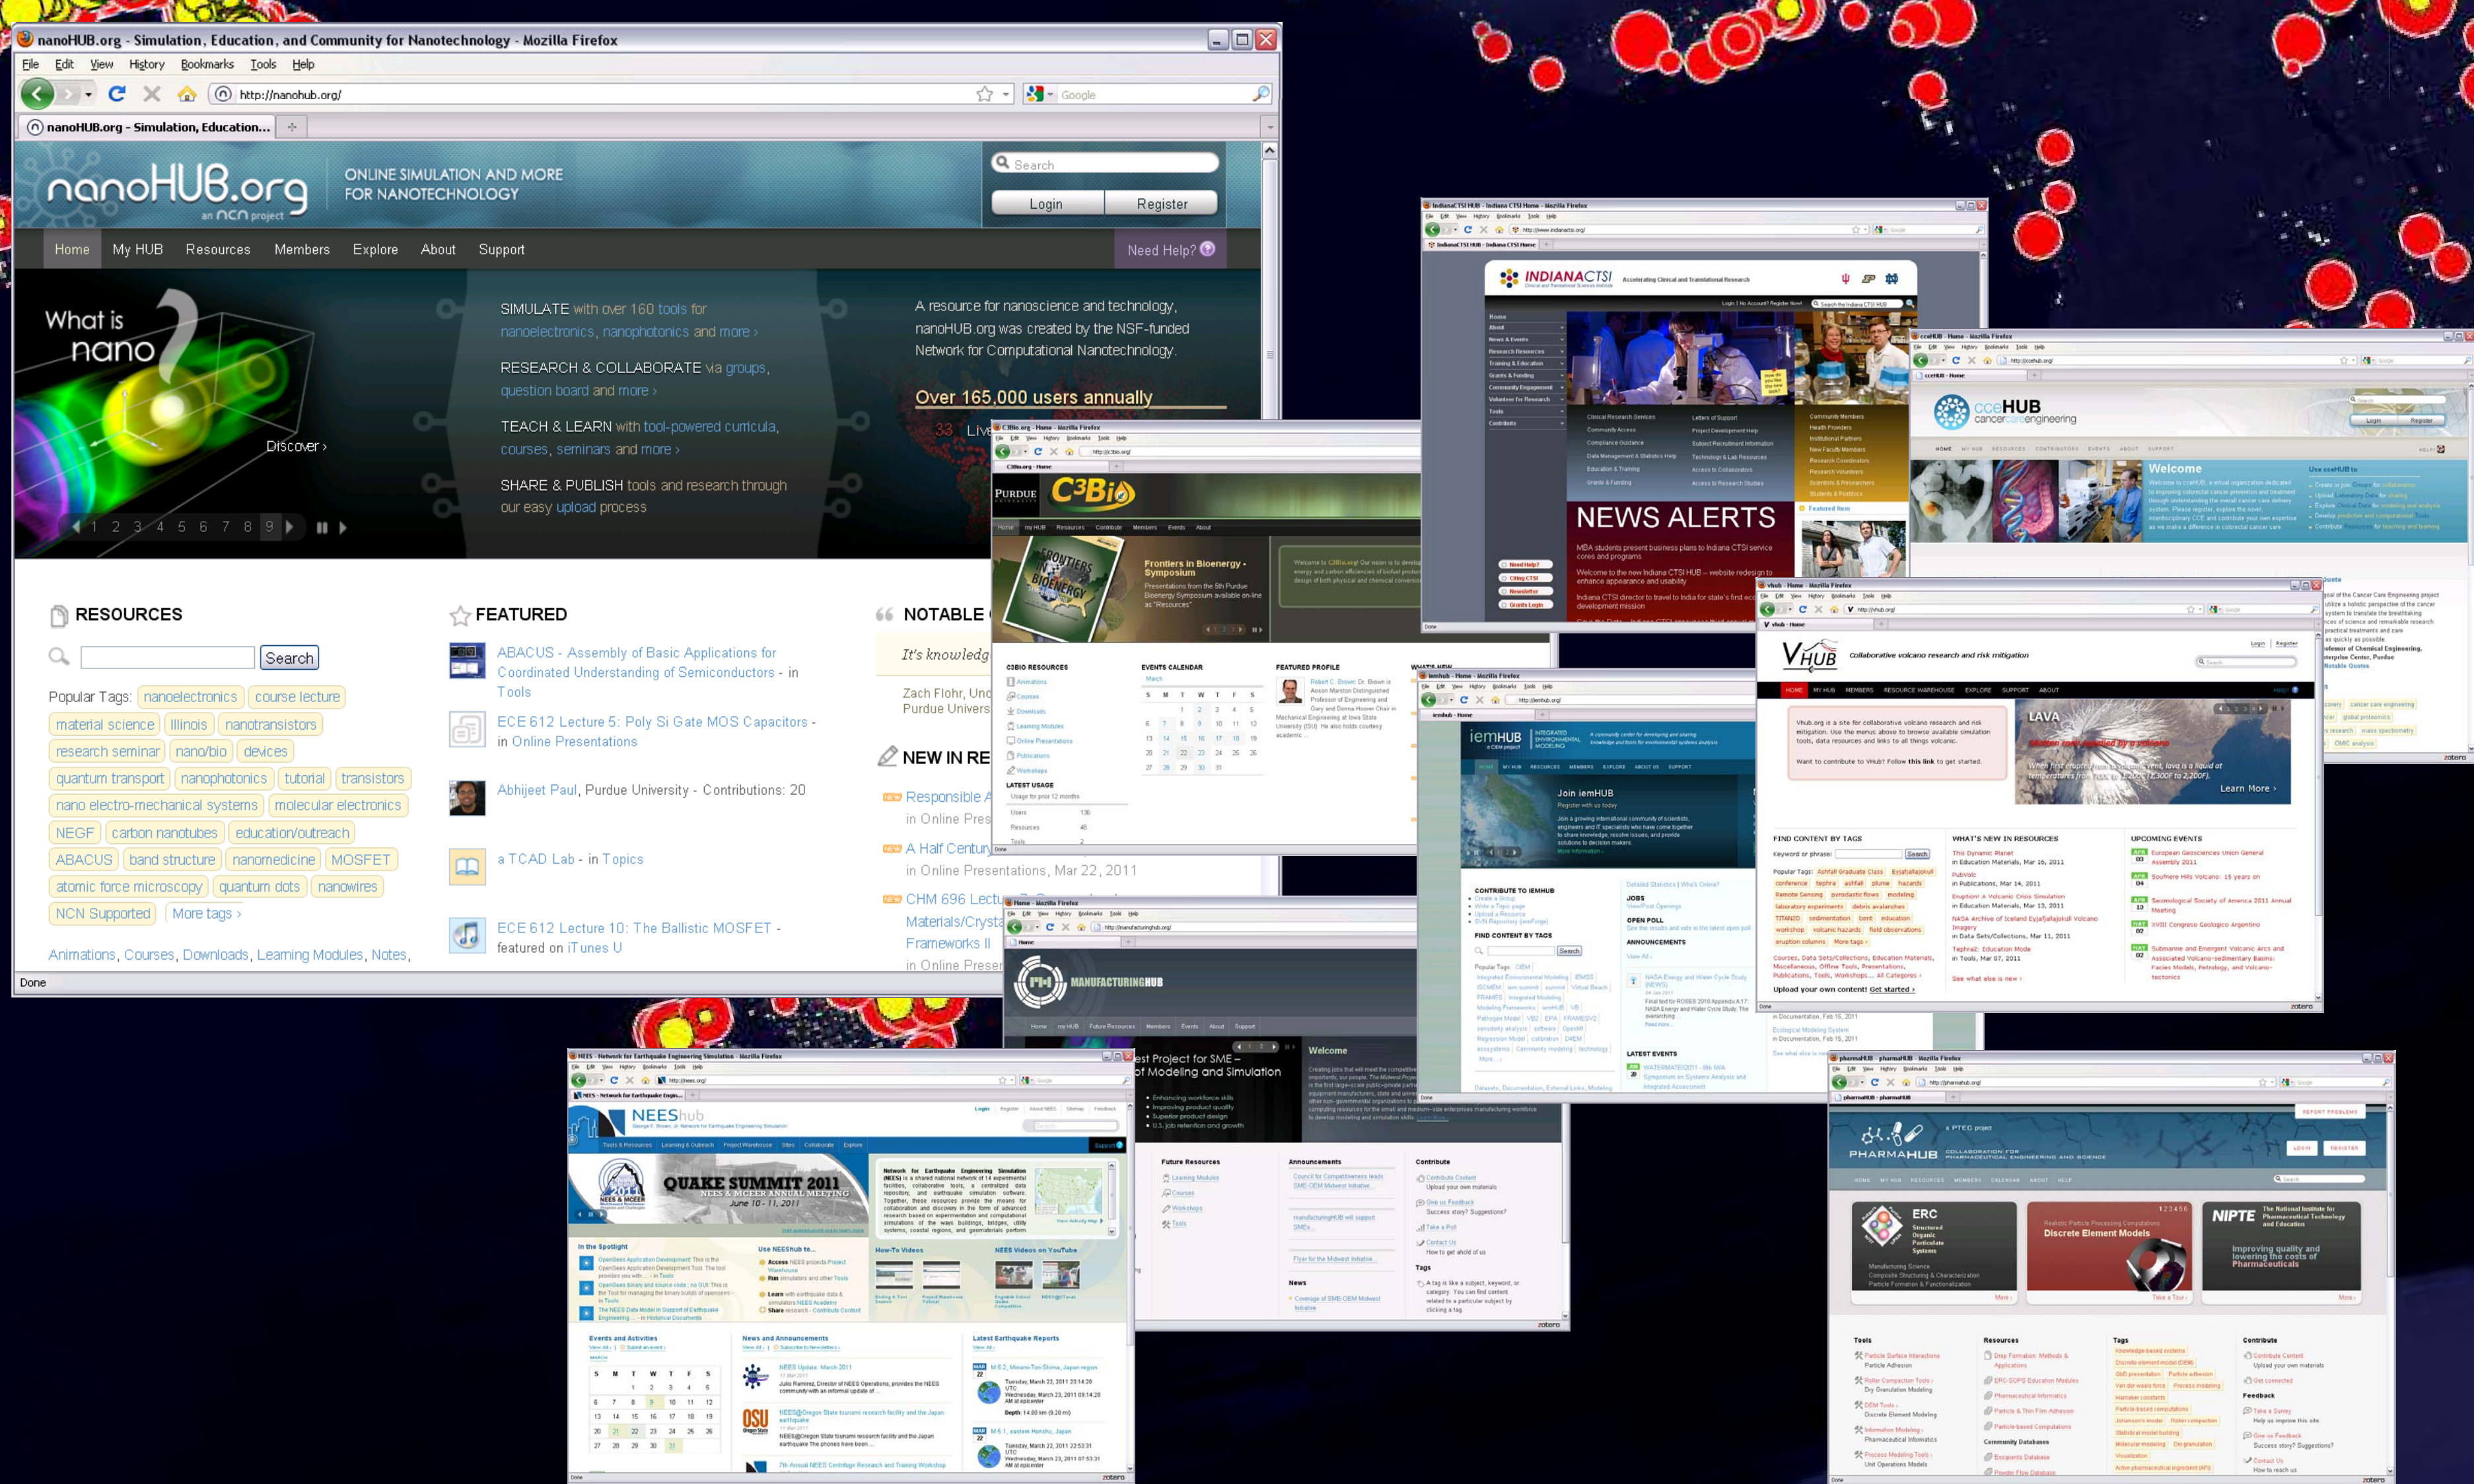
nanoHUB.org - Simulation, Education, and Community for Nanotechnology - Mozilla Firefox

File Edit View History Bookmarks Tools Help

http://nanohub.org/

Google

nanoHUB.org - Simulation, Education,...

nanoHUB.org an NCN project

ONLINE SIMULATION AND MORE FOR NANOTECHNOLOGY

Search

Login Register

Home My HUB Resources Members Explore About Support Need Help?

What is nano?

Discover ›

1 2 3 4 5 6 7 8 9

SIMULATE with over 160 tools for nanoelectronics, nanophotonics and more ›

RESEARCH & COLLABORATE via groups, question board and more ›

TEACH & LEARN with tool-powered curricula, courses, seminars and more ›

SHARE & PUBLISH tools and research through our easy upload process

A resource for nanoscience and technology, nanoHUB.org was created by the NSF-funded Network for Computational Nanotechnology.

Over 165,000 users annually

33 Live

RESOURCES

Search

Popular Tags: nanoelectronics course lecture material science Illinois nanotransistors research seminar nano/bio devices quantum transport nanophotonics tutorial transistors nano electro-mechanical systems molecular electronics NEGF carbon nanotubes education/outreach ABACUS band structure nanomedicine MOSFET atomic force microscopy quantum dots nanowires NCN Supported More tags ›

Animations, Courses, Downloads, Learning Modules, Notes,

FEATURED

ABACUS - Assembly of Basic Applications for Coordinated Understanding of Semiconductors - in Tools

ECE 612 Lecture 5: Poly Si Gate MOS Capacitors - in Online Presentations

Abhijeet Paul, Purdue University - Contributions: 20

a TCAD Lab - in Topics

ECE 612 Lecture 10: The Ballistic MOSFET - featured on iTunes U

NOTABLE

It's knowledg

Zach Flohr, Und Purdue Univers

NEW IN RE

Responsible

in Online Pres

A Half Centur

in Online Presentations, Mar 22, 2011

CHM 696 Lectu

Materials/Crysta

Frameworks II

in Online Prese

Done

PURDUE C3Bio

Frontiers in Bioenergy Symposium

INDIANACTSI

NEWS ALERTS

cceHUB cancer care engineering

Welcome

VHUB Collaborative volcano research and risk mitigation

LAVA

iemHUB

Join iemHUB

MANUFACTURINGHUB

Welcome

NEEShub

QUAKE SUMMIT 2011 NEES & MCEER ANNUAL MEETING June 10 - 11, 2011

PHARMAHUB

ERC

Discrete Element Models

NIPTE

Improving quality and lowering the costs of Pharmaceuticals